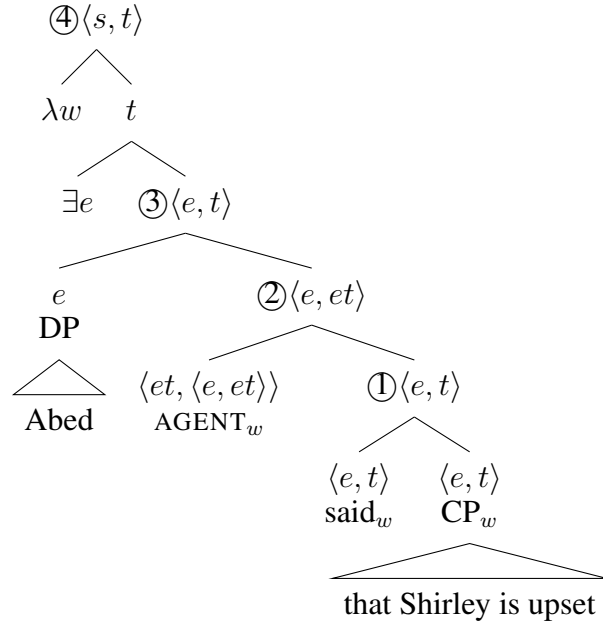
④$\langle s, t\rangle$

$\lambda w$ $t$

$\exists e$ ③$\langle e, t\rangle$

$e$ DP

Abed

②$\langle e, et\rangle$

$\langle et, \langle e, et\rangle\rangle$ AGENT$_w$

①$\langle e, t\rangle$

$\langle e, t\rangle$ said$_w$

$\langle e, t\rangle$ CP$_w$

that Shirley is upset